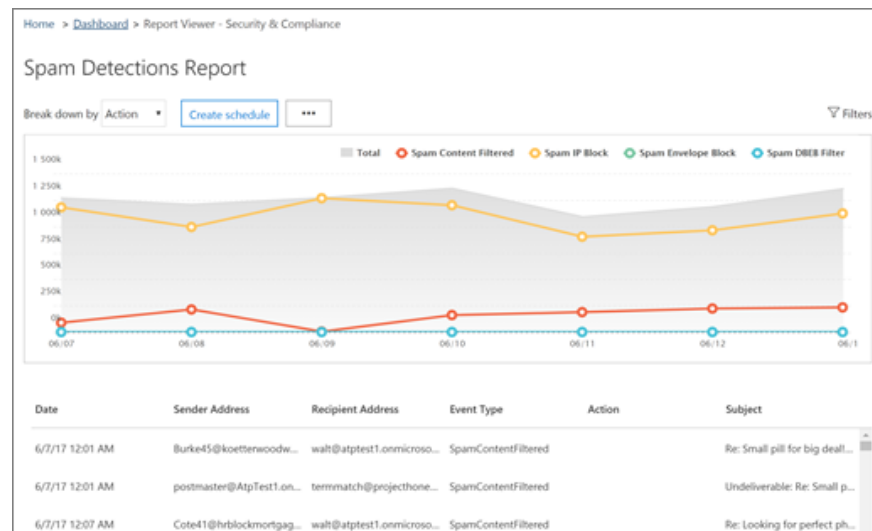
Home > Dashboard > Report Viewer - Security & Compliance

Spam Detections Report

Break down by Action ▾ Create schedule •••

Filters

Total Spam Content Filtered Spam IP Block Spam Envelope Block Spam DBEB Filter

1 500k
1 250k
1 000k
750k
500k
250k
0

06/07 06/08 06/09 06/10 06/11 06/12 06/1

| Date | Sender Address | Recipient Address | Event Type | Action | Subject |
|---|---|---|---|---|---|
| 6/7/17 12:01 AM | Burke45@koetterwoodw... | walt@atptest1.onmicroso... | SpamContentFiltered | | Re: Small pill for big deal!... |
| 6/7/17 12:01 AM | postmaster@AtpTest1.on... | termmatch@projecthone... | SpamContentFiltered | | Undeliverable: Re: Small p... |
| 6/7/17 12:07 AM | Cote41@hrblockmortgag... | walt@atptest1.onmicroso... | SpamContentFiltered | | Re: Looking for perfect ph... |